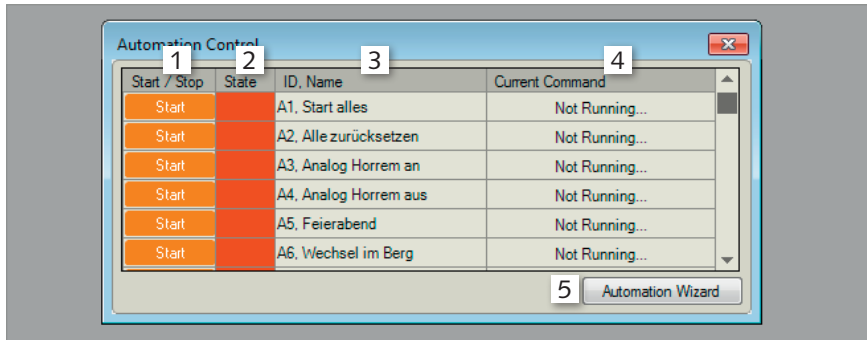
Automation Control

| Start / Stop 1 | State 2 | ID, Name 3 | Current Command 4 |
|---|---|---|---|
| Start | | A1, Start alles | Not Running... |
| Start | | A2, Alle zurücksetzen | Not Running... |
| Start | | A3, Analog Horrem an | Not Running... |
| Start | | A4, Analog Horrem aus | Not Running... |
| Start | | A5, Feierabend | Not Running... |
| Start | | A6, Wechsel im Berg | Not Running... |

5 Automation Wizard